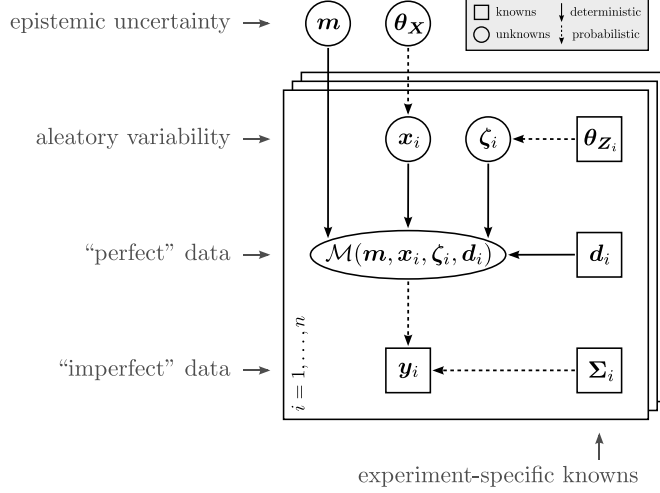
epistemic uncertainty

$\boldsymbol{m}$

$\boldsymbol{\theta_X}$

knowns

unknowns

deterministic

probabilistic

aleatory variability

$\boldsymbol{x}_i$

$\boldsymbol{\zeta}_i$

$\boldsymbol{\theta}_{\boldsymbol{Z}_i}$

"perfect" data

$\mathcal{M}(\boldsymbol{m}, \boldsymbol{x}_i, \boldsymbol{\zeta}_i, \boldsymbol{d}_i)$

$\boldsymbol{d}_i$

$i = 1, \ldots, n$

"imperfect" data

$\boldsymbol{y}_i$

$\boldsymbol{\Sigma}_i$

experiment-specific knowns